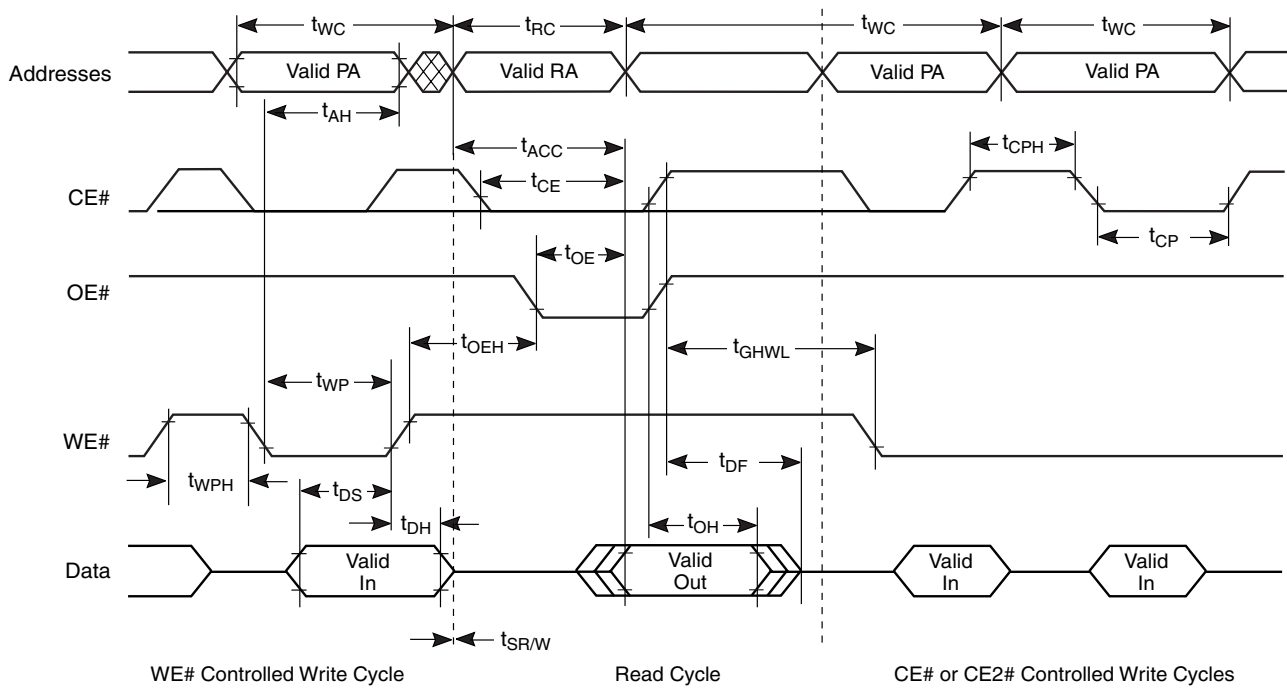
$t_{WC}$
$t_{RC}$
$t_{WC}$
$t_{WC}$

Addresses
Valid PA
Valid RA
Valid PA
Valid PA

$t_{AH}$
$t_{ACC}$
$t_{CPH}$
$t_{CE}$

CE#

$t_{CP}$
$t_{OE}$

OE#

$t_{OEH}$
$t_{GHWL}$
$t_{WP}$

WE#

$t_{WPH}$
$t_{DS}$
$t_{DF}$
$t_{DH}$
$t_{OH}$

Data
Valid In
Valid Out
Valid In
Valid In

$t_{SR/W}$

WE# Controlled Write Cycle
Read Cycle
CE# or CE2# Controlled Write Cycles